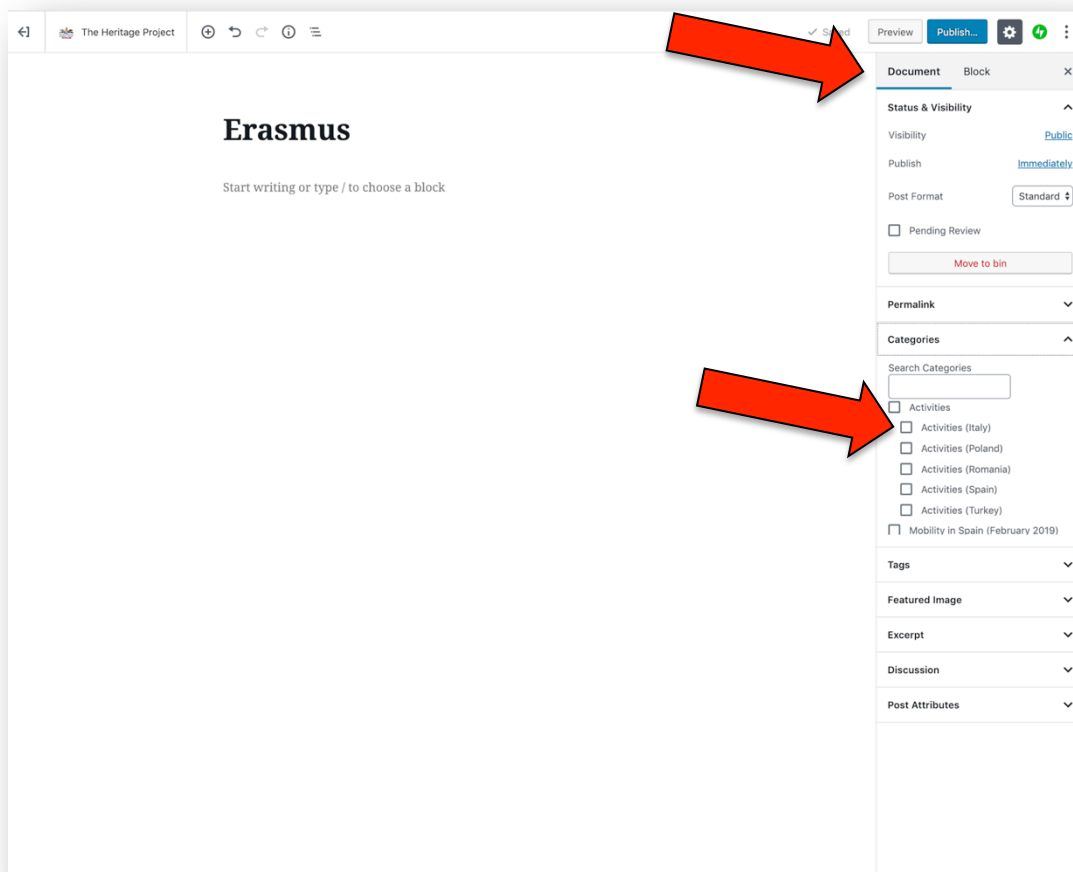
The Heritage Project

S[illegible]ed

Preview

Publish...

Document

Block

Erasmus

Start writing or type / to choose a block

Status & Visibility

Visibility

Public

Publish

Immediately

Post Format

Standard

Pending Review

Move to bin

Permalink

Categories

Search Categories

Activities

Activities (Italy)

Activities (Poland)

Activities (Romania)

Activities (Spain)

Activities (Turkey)

Mobility in Spain (February 2019)

Tags

Featured Image

Excerpt

Discussion

Post Attributes